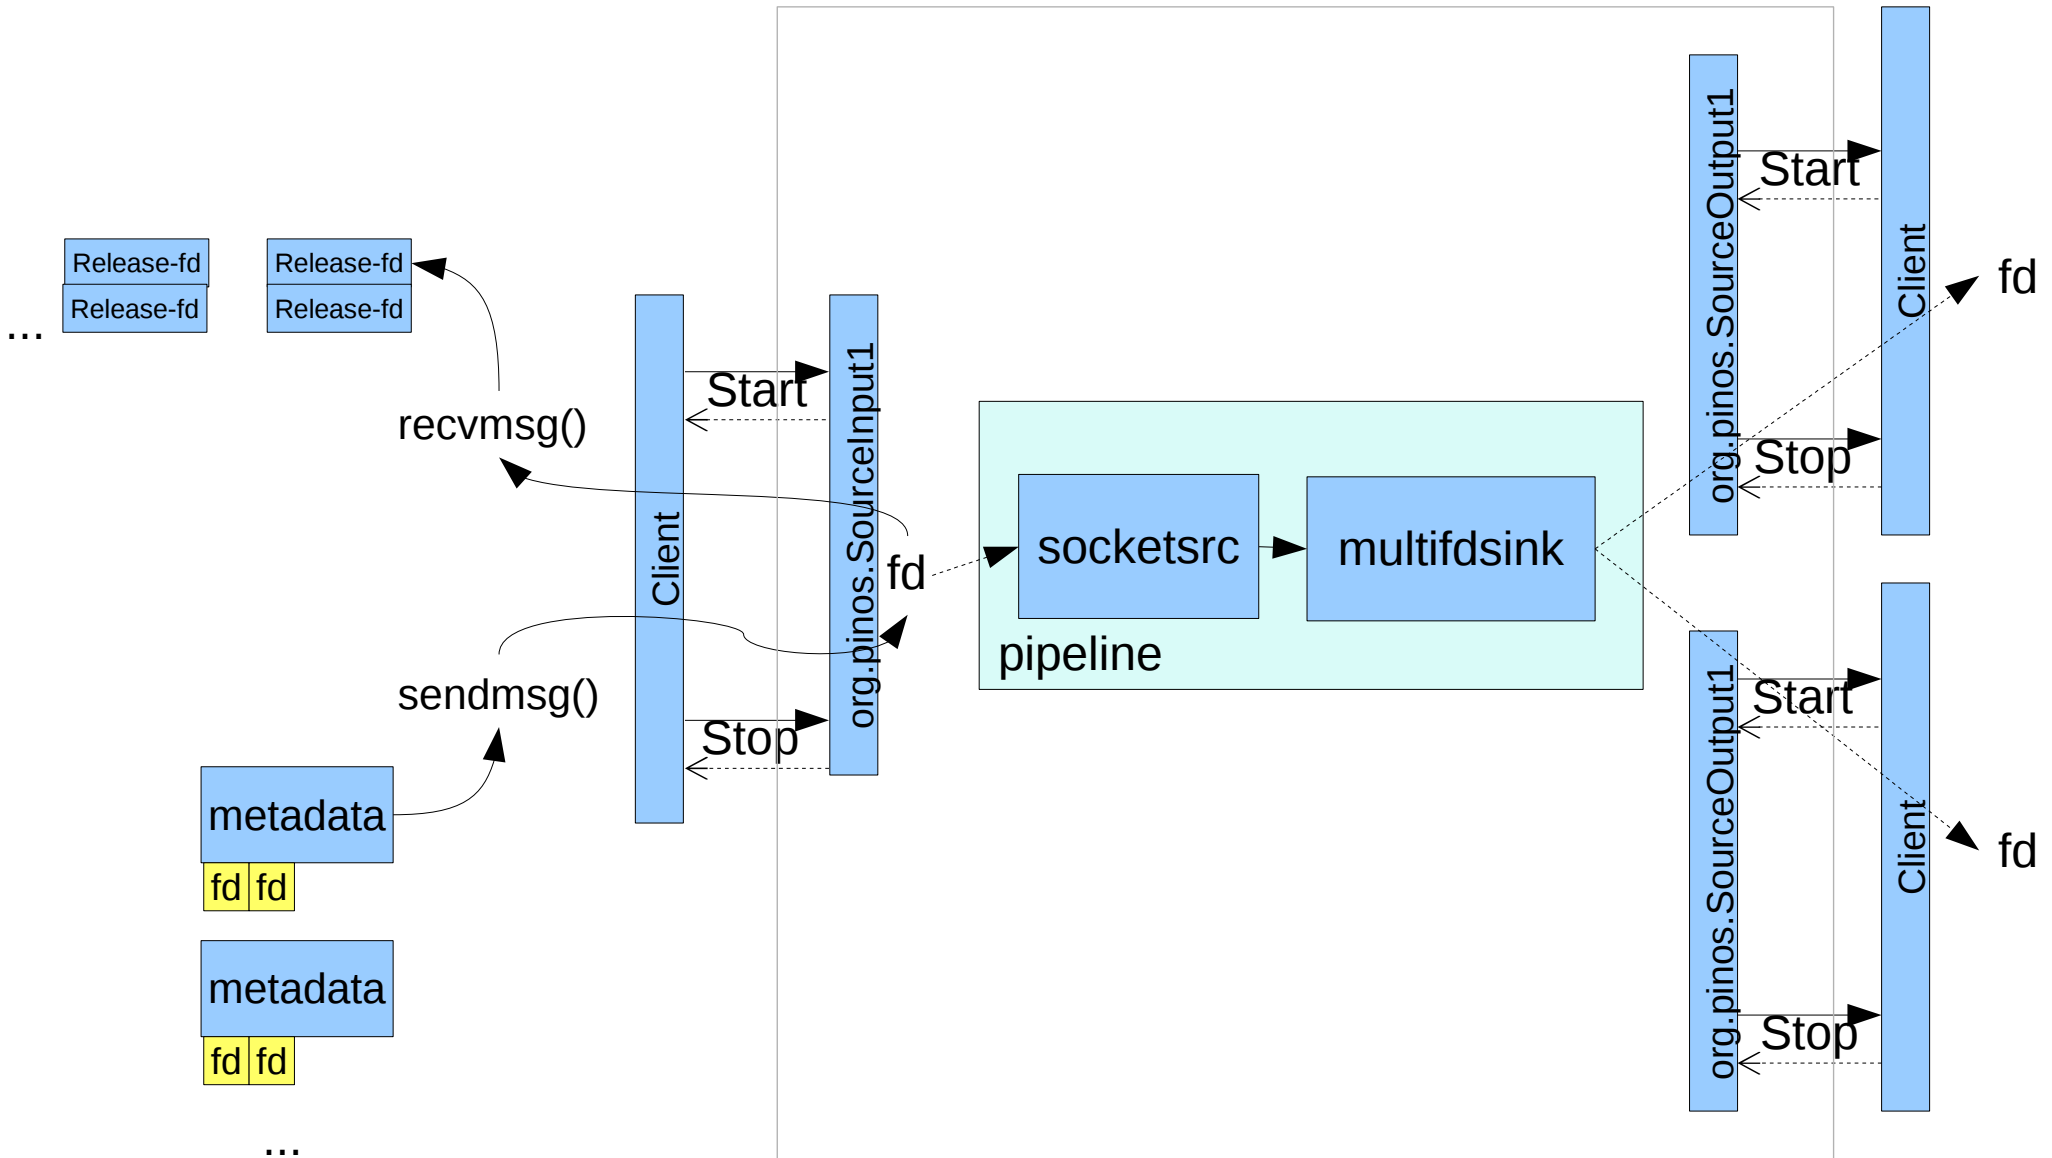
Release-fd
Release-fd
...
Release-fd
Release-fd

recvmsg()

sendmsg()

metadata
fd fd

metadata
fd fd

...

Client

Start

Stop

org.pinos.SourceInput1

fd

socketsrc

multifdsink

pipeline

org.pinos.SourceOutput1

Start

Stop

Client

fd

org.pinos.SourceOutput1

Start

Stop

Client

fd